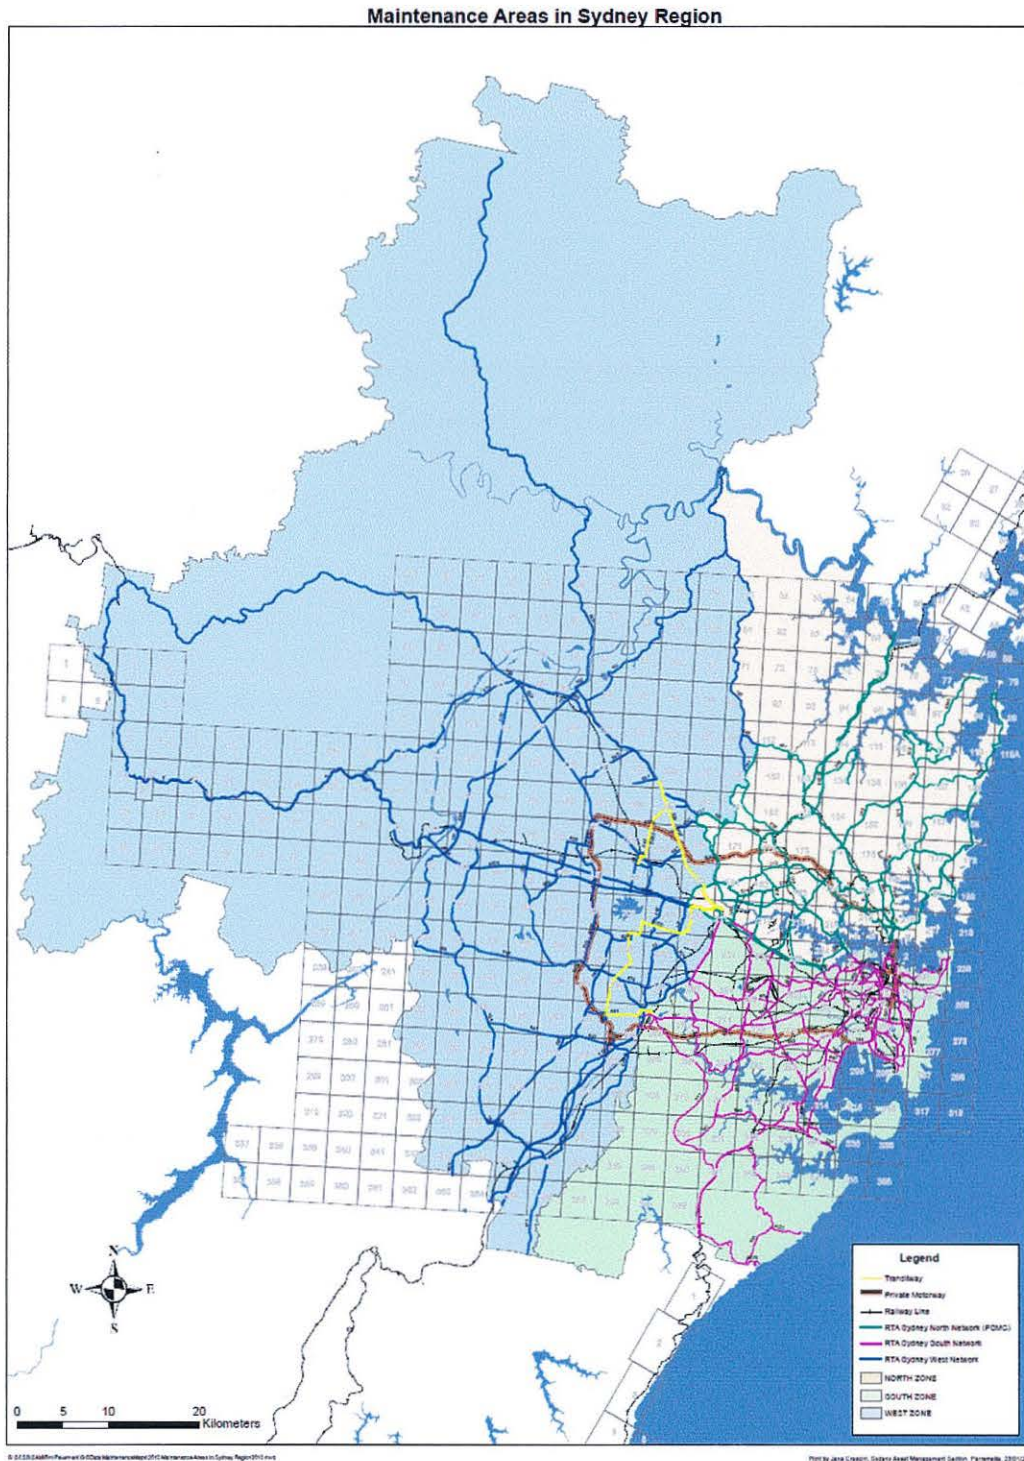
Maintenance Areas in Sydney Region

Legend
Transitway
Private Motorway
Railway Line
RTA Sydney North Network (PCMC)
RTA Sydney South Network
RTA Sydney West Network
NORTH ZONE
SOUTH ZONE
WEST ZONE

N
W
E
S

0 5 10 20 Kilometers

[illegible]

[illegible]